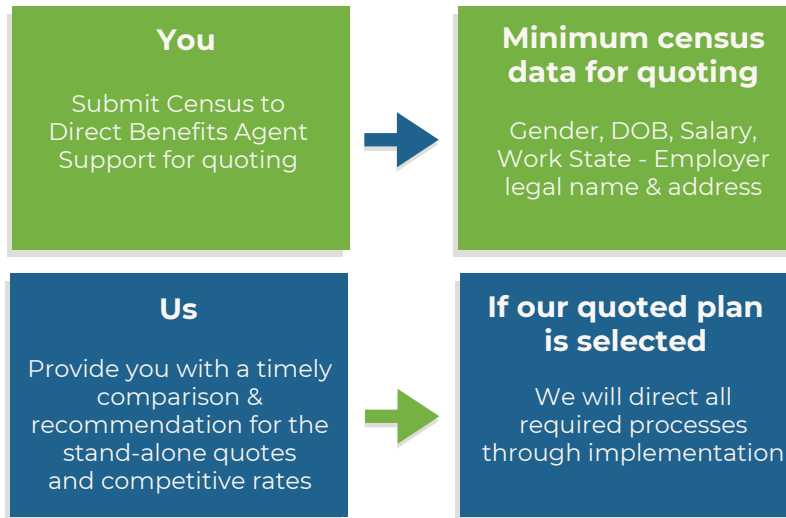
You

Submit Census to Direct Benefits Agent Support for quoting

Minimum census data for quoting

Gender, DOB, Salary, Work State - Employer legal name & address

Us

Provide you with a timely comparison & recommendation for the stand-alone quotes and competitive rates

If our quoted plan is selected

We will direct all required processes through implementation